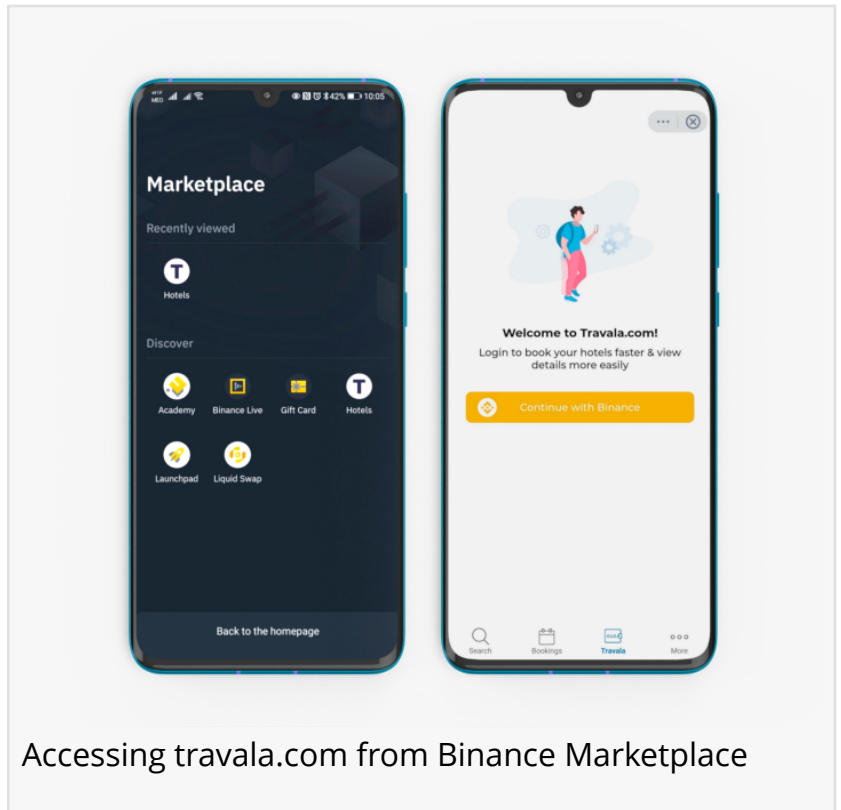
42% 10:05

Marketplace

Recently viewed

T
Hotels

Discover

Academy
Binance Live
Gift Card
T
Hotels
Launchpad
Liquid Swap

Back to the homepage

Welcome to Travala.com!

Login to book your hotels faster & view details more easily

Continue with Binance

Search
Bookings
Travala
More

Accessing travala.com from Binance Marketplace